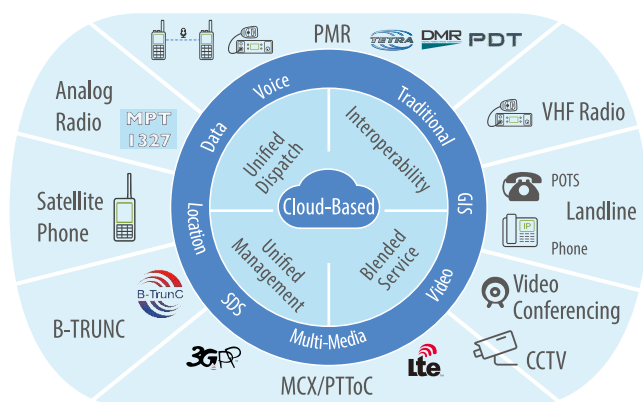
PMR
TETRA DMR PDT
Analog Radio
MPT 1327
VHF Radio
POTS
Landline
IP
Phone
Satellite Phone
Video Conferencing
B-TrunC
B-TRUNC
CCTV
3GPP
LTE
MCX/PTToC
Voice
Traditional
GIS
Video
Multi-Media
SDS
Location
Data
Unified Dispatch
Interoperability
Cloud-Based
Unified Management
Blended Service